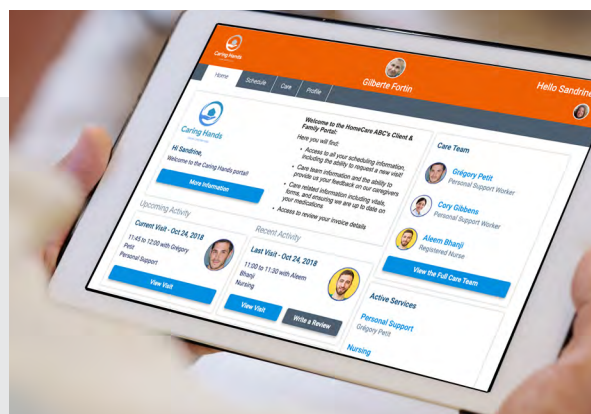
Caring Hands

Home Schedule Care Profile

Gilberte Fortin

Hello Sandrine

Caring Hands

Hi Sandrine,
Welcome to the Caring Hands portal!

More Information

Welcome to the HomeCare ABC's Client & Family Portal.

Here you will find:

• Access to all your scheduling information, including the ability to request a new visit!
• Care team information and the ability to provide us your feedback on our caregivers
• Care related information including vitals, forms, and ensuring we are up to date on your medications
• Access to review your invoice details

Care Team

Grégory Petit
Personal Support Worker

Cory Gibbens
Personal Support Worker

Aleem Bhanji
Registered Nurse

View the Full Care Team

Upcoming Activity

Current Visit - Oct 24, 2018
11:45 to 12:00 with Grégory Petit
Personal Support

View Visit

Recent Activity

Last Visit - Oct 24, 2018
11:00 to 11:30 with Aleem Bhanji
Nursing

View Visit

Write a Review

Active Services

Personal Support
Grégory Petit

Nursing